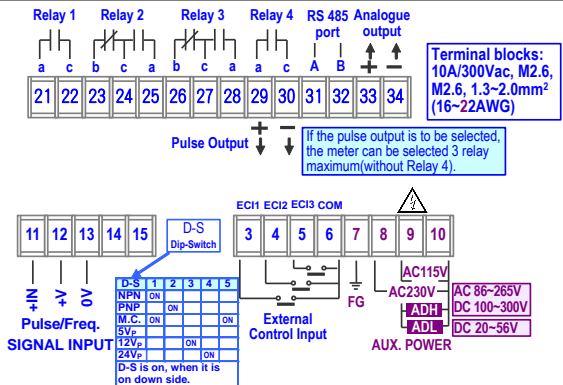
Relay 1 Relay 2 Relay 3 Relay 4 RS 485 port Analogue output

a c b c a b c a a c A B + −

21 22 23 24 25 26 27 28 29 30 31 32 33 34

Terminal blocks: 10A/300Vac, M2.6, M2.6, 1.3~2.0mm$^2$ (16~22AWG)

Pulse Output + −

If the pulse output is to be selected, the meter can be selected 3 relay maximum(without Relay 4).

11 12 13 14 15

D-S Dip-Switch

IN+ V+ 0V

Pulse/Freq. SIGNAL INPUT

| D-S | 1 | 2 | 3 | 4 | 5 |
|---|---|---|---|---|---|
| NPN | ON | | | | |
| PNP | | ON | | | |
| M.C. | ON | | | | |
| 5V$_P$ | | | | | |
| 12V$_P$ | | | ON | | |
| 24V$_P$ | | | | ON | |

D-S is on, when it is on down side.

ECI1 ECI2 ECI3 COM

3 4 5 6 7 8 9 10

External Control Input

FG

AC115V
AC230V
ADH
ADL
AC 86~265V
DC 100~300V
DC 20~56V

AUX. POWER